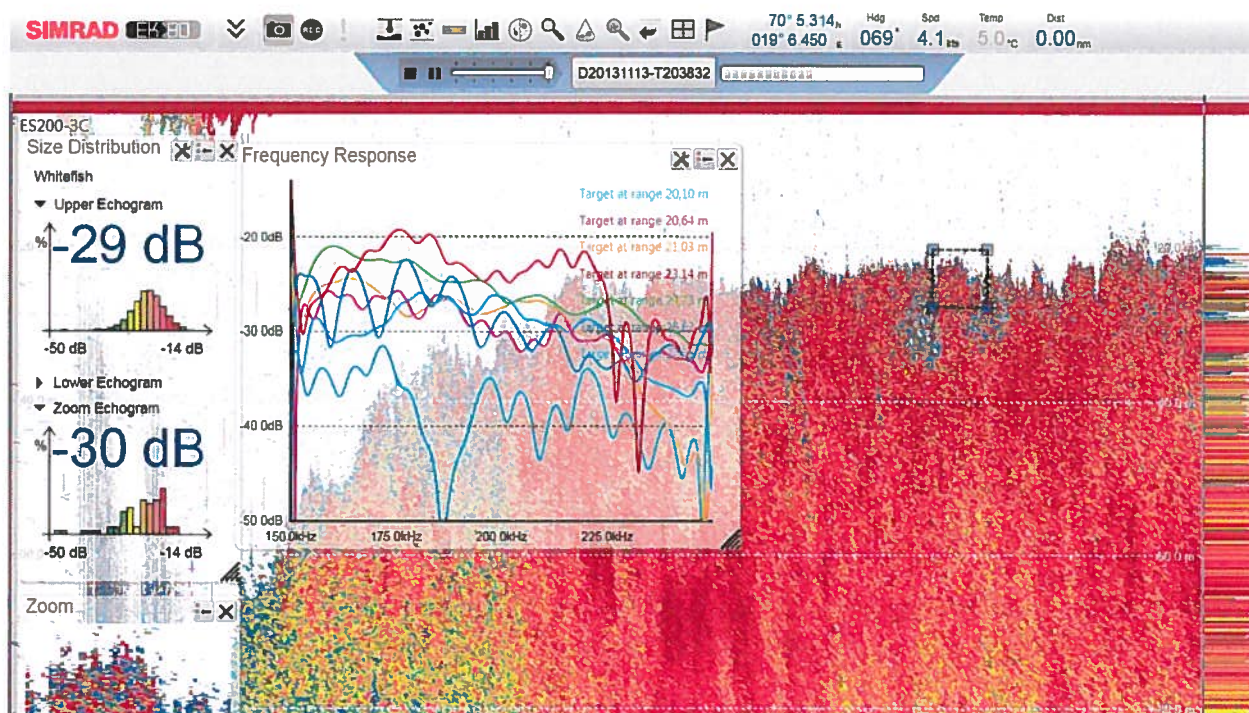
SIMRAD EK80

70° 5.314 N
019° 6.450 E
Hdg 069°
Spd 4.1 kts
Temp 5.0 °C
Dist 0.00 nm

D20131113-T203832

ES200-3C

Size Distribution

Whitefish

Upper Echogram

-29 dB

%

-50 dB -14 dB

Lower Echogram

Zoom Echogram

-30 dB

%

-50 dB -14 dB

Zoom

Frequency Response

Target at range 20,10 m
Target at range 20,64 m
Target at range 21,03 m
Target at range 23,14 m
Target at range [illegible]
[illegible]
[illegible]

-20.0dB
-30.0dB
-40.0dB
-50.0dB

150.0kHz 175.0kHz 200.0kHz 225.0kHz

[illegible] m
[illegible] m